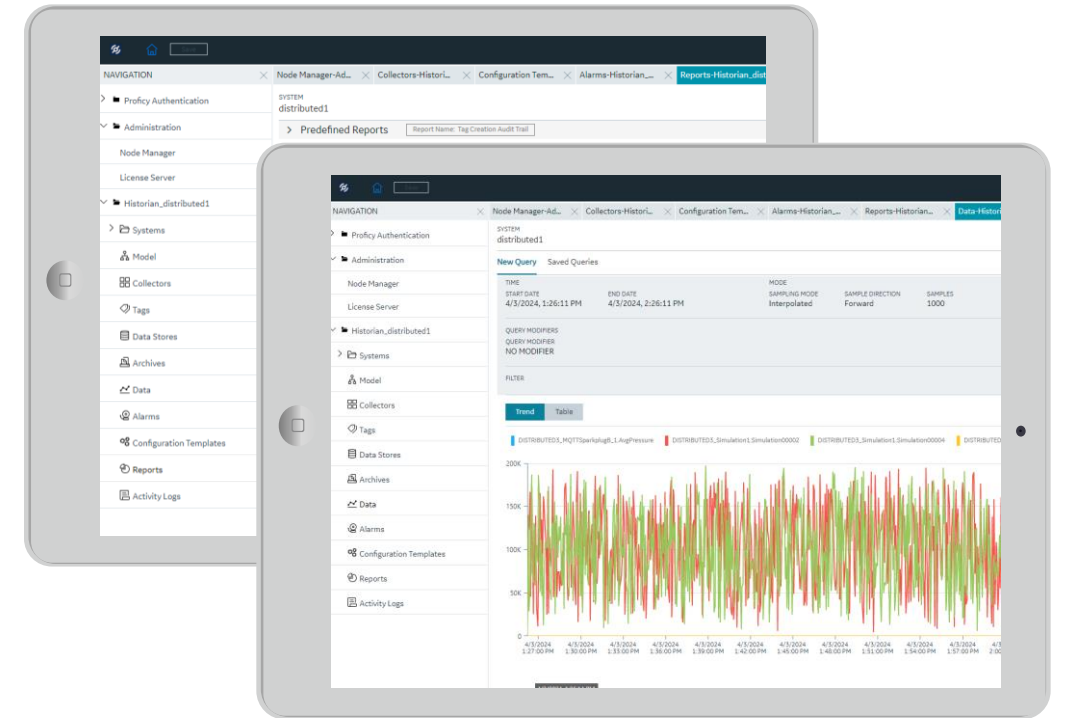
NAVIGATION

Node Manager-Ad... Collectors-Histori... Configuration Tem... Alarms-Historian_... Reports-Historian_distri

Proficy Authentication
Administration
Node Manager
License Server
Historian_distributed1
Systems
Model
Collectors
Tags
Data Stores
Archives
Data
Alarms
Configuration Templates
Reports
Activity Logs

SYSTEM
distributed1

Predefined Reports Report Name: Tag Creation Audit Trail

NAVIGATION

Node Manager-Ad... Collectors-Histori... Configuration Tem... Alarms-Historian_... Reports-Historian_... Data-Histori

Proficy Authentication
Administration
Node Manager
License Server
Historian_distributed1
Systems
Model
Collectors
Tags
Data Stores
Archives
Data
Alarms
Configuration Templates
Reports
Activity Logs

SYSTEM
distributed1

New Query Saved Queries

TIME
START DATE
4/3/2024, 1:26:11 PM
END DATE
4/3/2024, 2:26:11 PM
MODE
SAMPLING MODE
Interpolated
SAMPLE DIRECTION
Forward
SAMPLES
1000

QUERY MODIFIERS
QUERY MODIFIER
NO MODIFIER

FILTER

Trend Table

DISTRIBUTED3_MQTTSparkplugB_1.AvgPressure DISTRIBUTED3_Simulation1.Simulation00002 DISTRIBUTED3_Simulation1.Simulation00004 DISTRIBUTED

200K
150K
100K
50K
0

4/3/2024 1:27:00 PM
4/3/2024 1:30:00 PM
4/3/2024 1:33:00 PM
4/3/2024 1:36:00 PM
4/3/2024 1:39:00 PM
4/3/2024 1:42:00 PM
4/3/2024 1:45:00 PM
4/3/2024 1:48:00 PM
4/3/2024 1:51:00 PM
4/3/2024 1:54:00 PM
4/3/2024 1:57:00 PM
4/3/2024 2:0